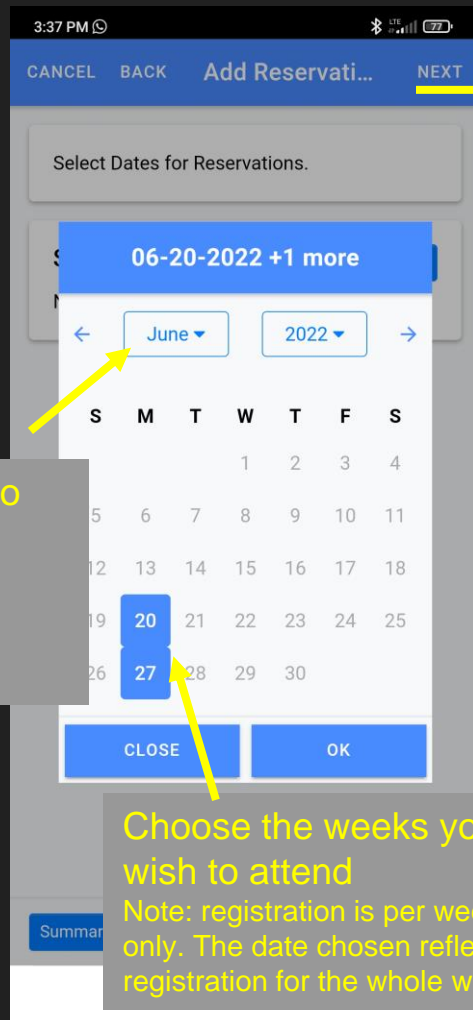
3:37 PM

CANCEL BACK Add Reservati... NEXT

Select Dates for Reservations.

S

N

06-20-2022 +1 more

← June ▾ 2022 ▾ →

| S | M | T | W | T | F | S |
|---|---|---|---|---|---|---|
| | | | 1 | 2 | 3 | 4 |
| 5 | 6 | 7 | 8 | 9 | 10 | 11 |
| 12 | 13 | 14 | 15 | 16 | 17 | 18 |
| 19 | 20 | 21 | 22 | 23 | 24 | 25 |
| 26 | 27 | 28 | 29 | 30 | | |

CLOSE OK

o

Choose the weeks yo wish to attend
Note: registration is per we only. The date chosen refle registration for the whole w

Summar